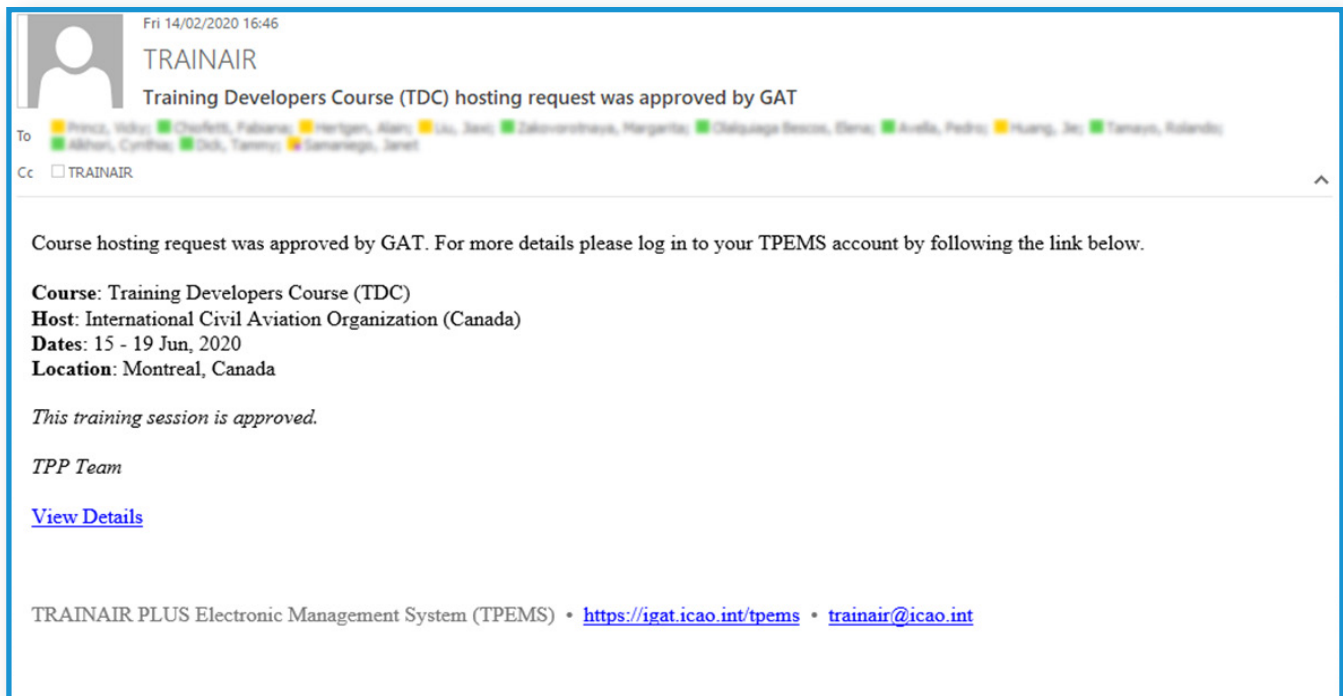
Fri 14/02/2020 16:46

TRAINAIR

Training Developers Course (TDC) hosting request was approved by GAT

To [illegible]

Cc TRAINAIR

Course hosting request was approved by GAT. For more details please log in to your TPEMS account by following the link below.

**Course**: Training Developers Course (TDC)
**Host**: International Civil Aviation Organization (Canada)
**Dates**: 15 - 19 Jun, 2020
**Location**: Montreal, Canada

*This training session is approved.*

*TPP Team*

View Details

TRAINAIR PLUS Electronic Management System (TPEMS) • https://igat.icao.int/tpems • trainair@icao.int